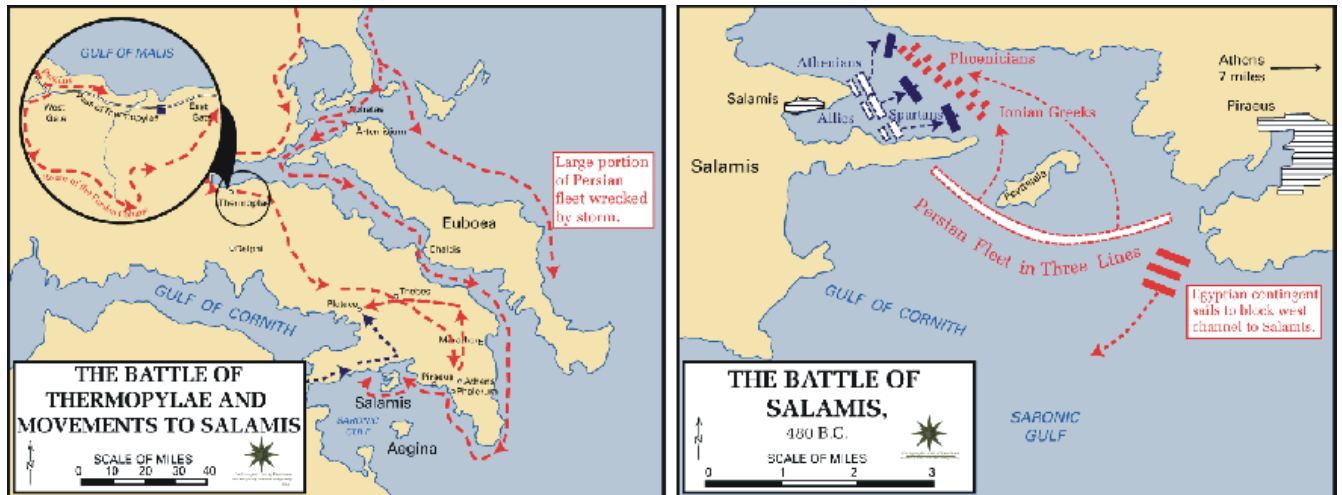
GULF OF MALIS

Pass of Thermopylae

West Gate

East Gate

Thermopylae

Artemisium

Large portion of Persian fleet wrecked by storm.

Euboea

Delphi

Chalcis

Thebes

GULF OF CORNITH

Plataea

Marathon

Piraeus

Athens

Phaleron

Salamis

SARONIC GULF

Aegina

THE BATTLE OF THERMOPYLAE AND MOVEMENTS TO SALAMIS

N

SCALE OF MILES

0 10 20 30 40

Athenians

Phoenicians

Athens 7 miles

Salamis

Allies

Spartans

Ionian Greeks

Piraeus

Salamis

Psyttaleia

Persian Fleet in Three Lines

GULF OF CORNITH

Egyptian contingent sails to block west channel to Salamis.

THE BATTLE OF SALAMIS,

480 B.C.

N

SCALE OF MILES

0 1 2 3

SARONIC GULF